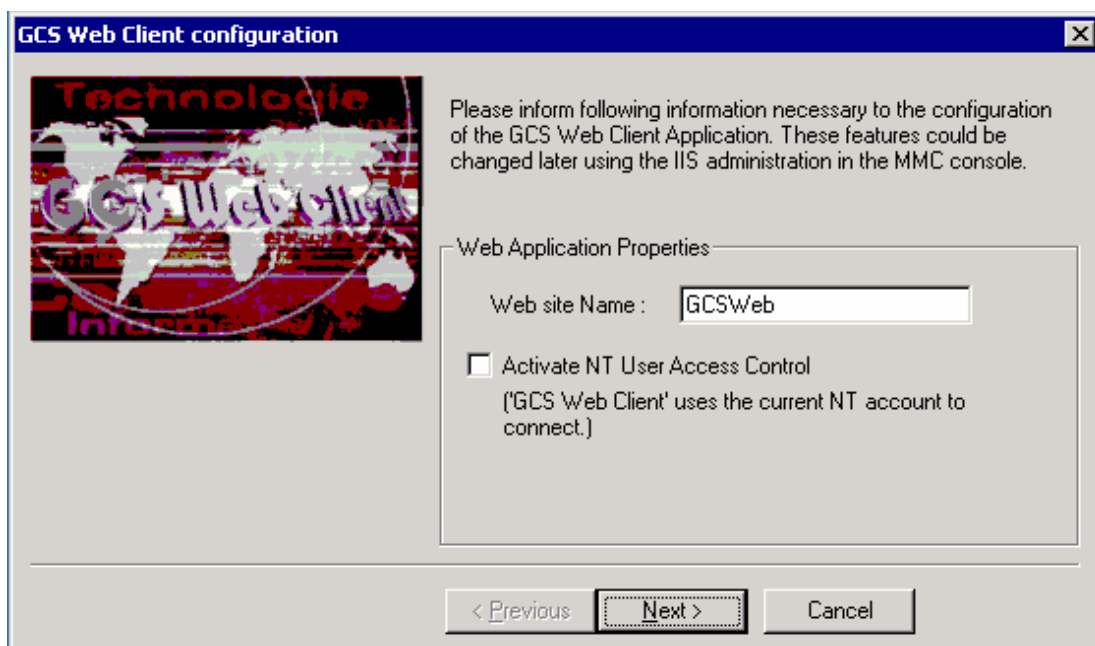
GCS Web Client configuration

Technologie

GCS Web Client

Informa

Please inform following information necessary to the configuration of the GCS Web Client Application. These features could be changed later using the IIS administration in the MMC console.

Web Application Properties

Web site Name : GCSWeb

Activate NT User Access Control

('GCS Web Client' uses the current NT account to connect.)

< Previous

Next >

Cancel